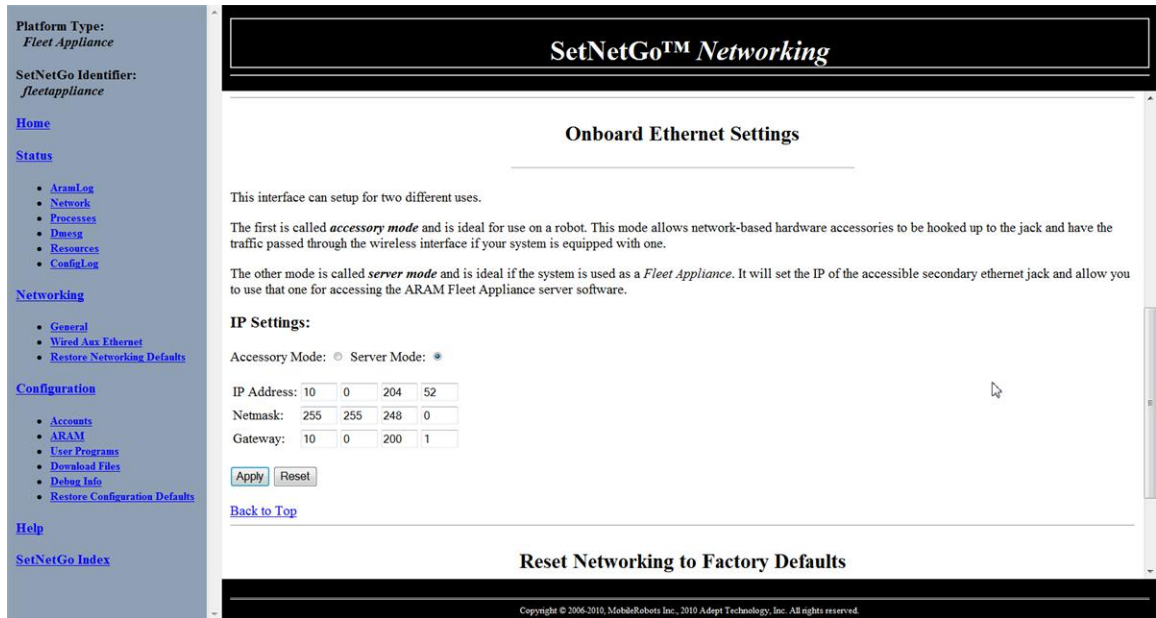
Platform Type:
Fleet Appliance

SetNetGo Identifier:
fleetappliance

Home

Status

- AramLog
- Network
- Processes
- Dmesg
- Resources
- ConfigLog

Networking

- General
- Wired Aux Ethernet
- Restore Networking Defaults

Configuration

- Accounts
- ARAM
- User Programs
- Download Files
- Debug Info
- Restore Configuration Defaults

Help

SetNetGo Index

SetNetGo™ Networking

Onboard Ethernet Settings

This interface can setup for two different uses.

The first is called accessory mode and is ideal for use on a robot. This mode allows network-based hardware accessories to be hooked up to the jack and have the traffic passed through the wireless interface if your system is equipped with one.

The other mode is called server mode and is ideal if the system is used as a Fleet Appliance. It will set the IP of the accessible secondary ethernet jack and allow you to use that one for accessing the ARAM Fleet Appliance server software.

IP Settings:

Accessory Mode: Server Mode:

| IP Address: | 10 | 0 | 204 | 52 |
|---|---|---|---|---|
| Netmask: | 255 | 255 | 248 | 0 |
| Gateway: | 10 | 0 | 200 | 1 |

Apply Reset

Back to Top

Reset Networking to Factory Defaults

Copyright © 2006-2010, MobileRobots Inc., 2010 Adept Technology, Inc. All rights reserved.